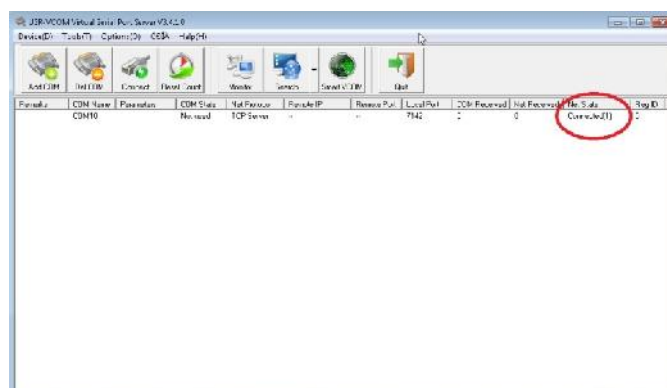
USR-VCOM Virtual Serial Port Server V3.4.1.0

Device(D) Tools(T) Options(O) OEM Help(H)

Add COM | Del COM | Connect | Reset Count | Monitor | Search | Search VCOM | Quit

| Remarks | COM Name | Parameters | COM State | Net Protocol | Remote IP | Remote Port | Local Port | COM Received | Net Received | Net State | Reg ID |
|---|---|---|---|---|---|---|---|---|---|---|---|
| | COM10 | | Not used | TCP Server | -- | -- | 8143 | 0 | 0 | Connected(1) | 0 |